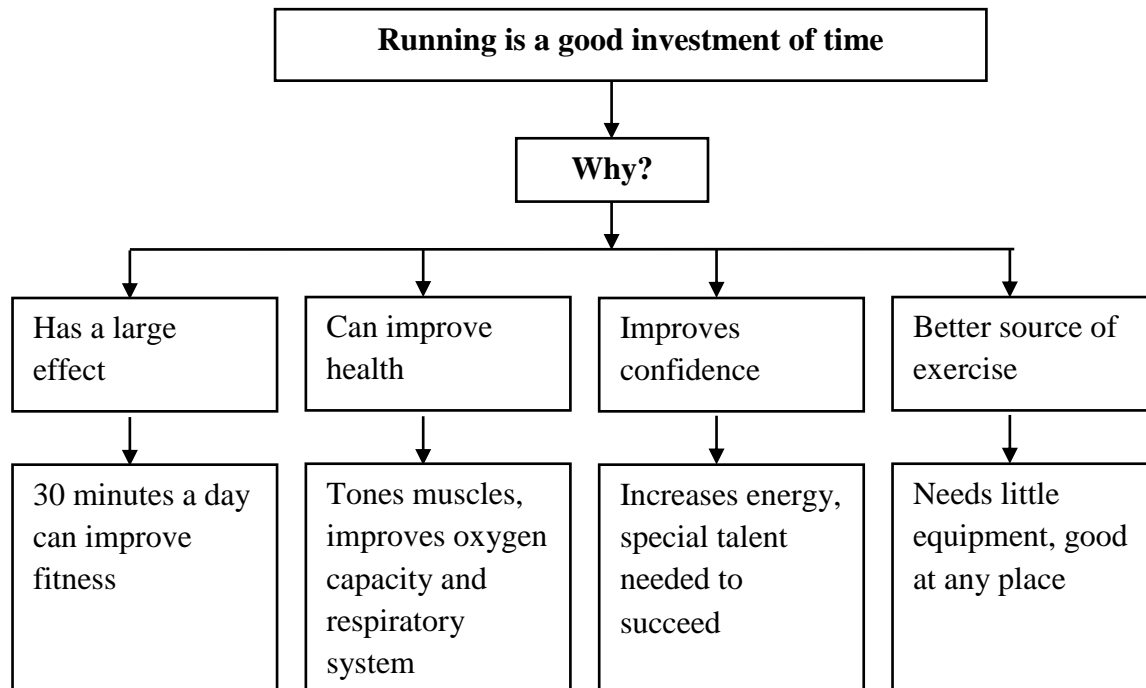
**Running is a good investment of time**

**Why?**

Has a large effect

30 minutes a day can improve fitness

Can improve health

Tones muscles, improves oxygen capacity and respiratory system

Improves confidence

Increases energy, special talent needed to succeed

Better source of exercise

Needs little equipment, good at any place